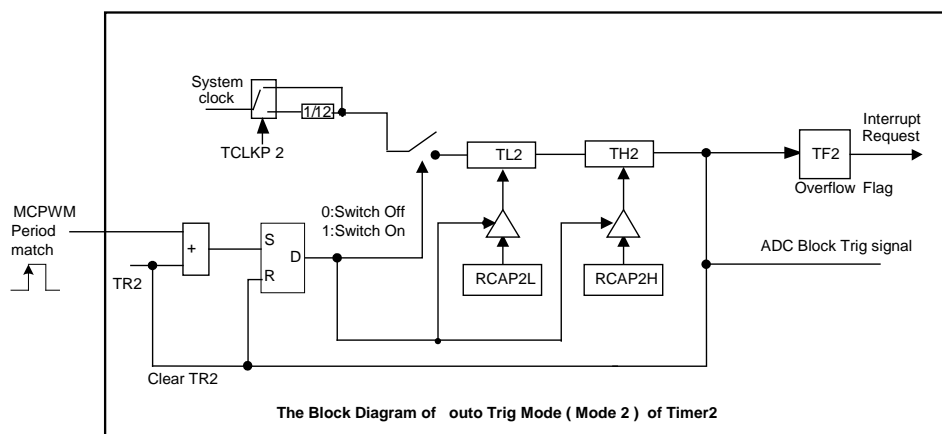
System clock

1/12

TCLKP 2

TL2

TH2

TF2

Interrupt Request

Overflow Flag

MCPWM Period match

+

S

D

R

0:Switch Off
1:Switch On

TR2

RCAP2L

RCAP2H

ADC Block Trig signal

Clear TR2

The Block Diagram of outo Trig Mode ( Mode 2 ) of Timer2